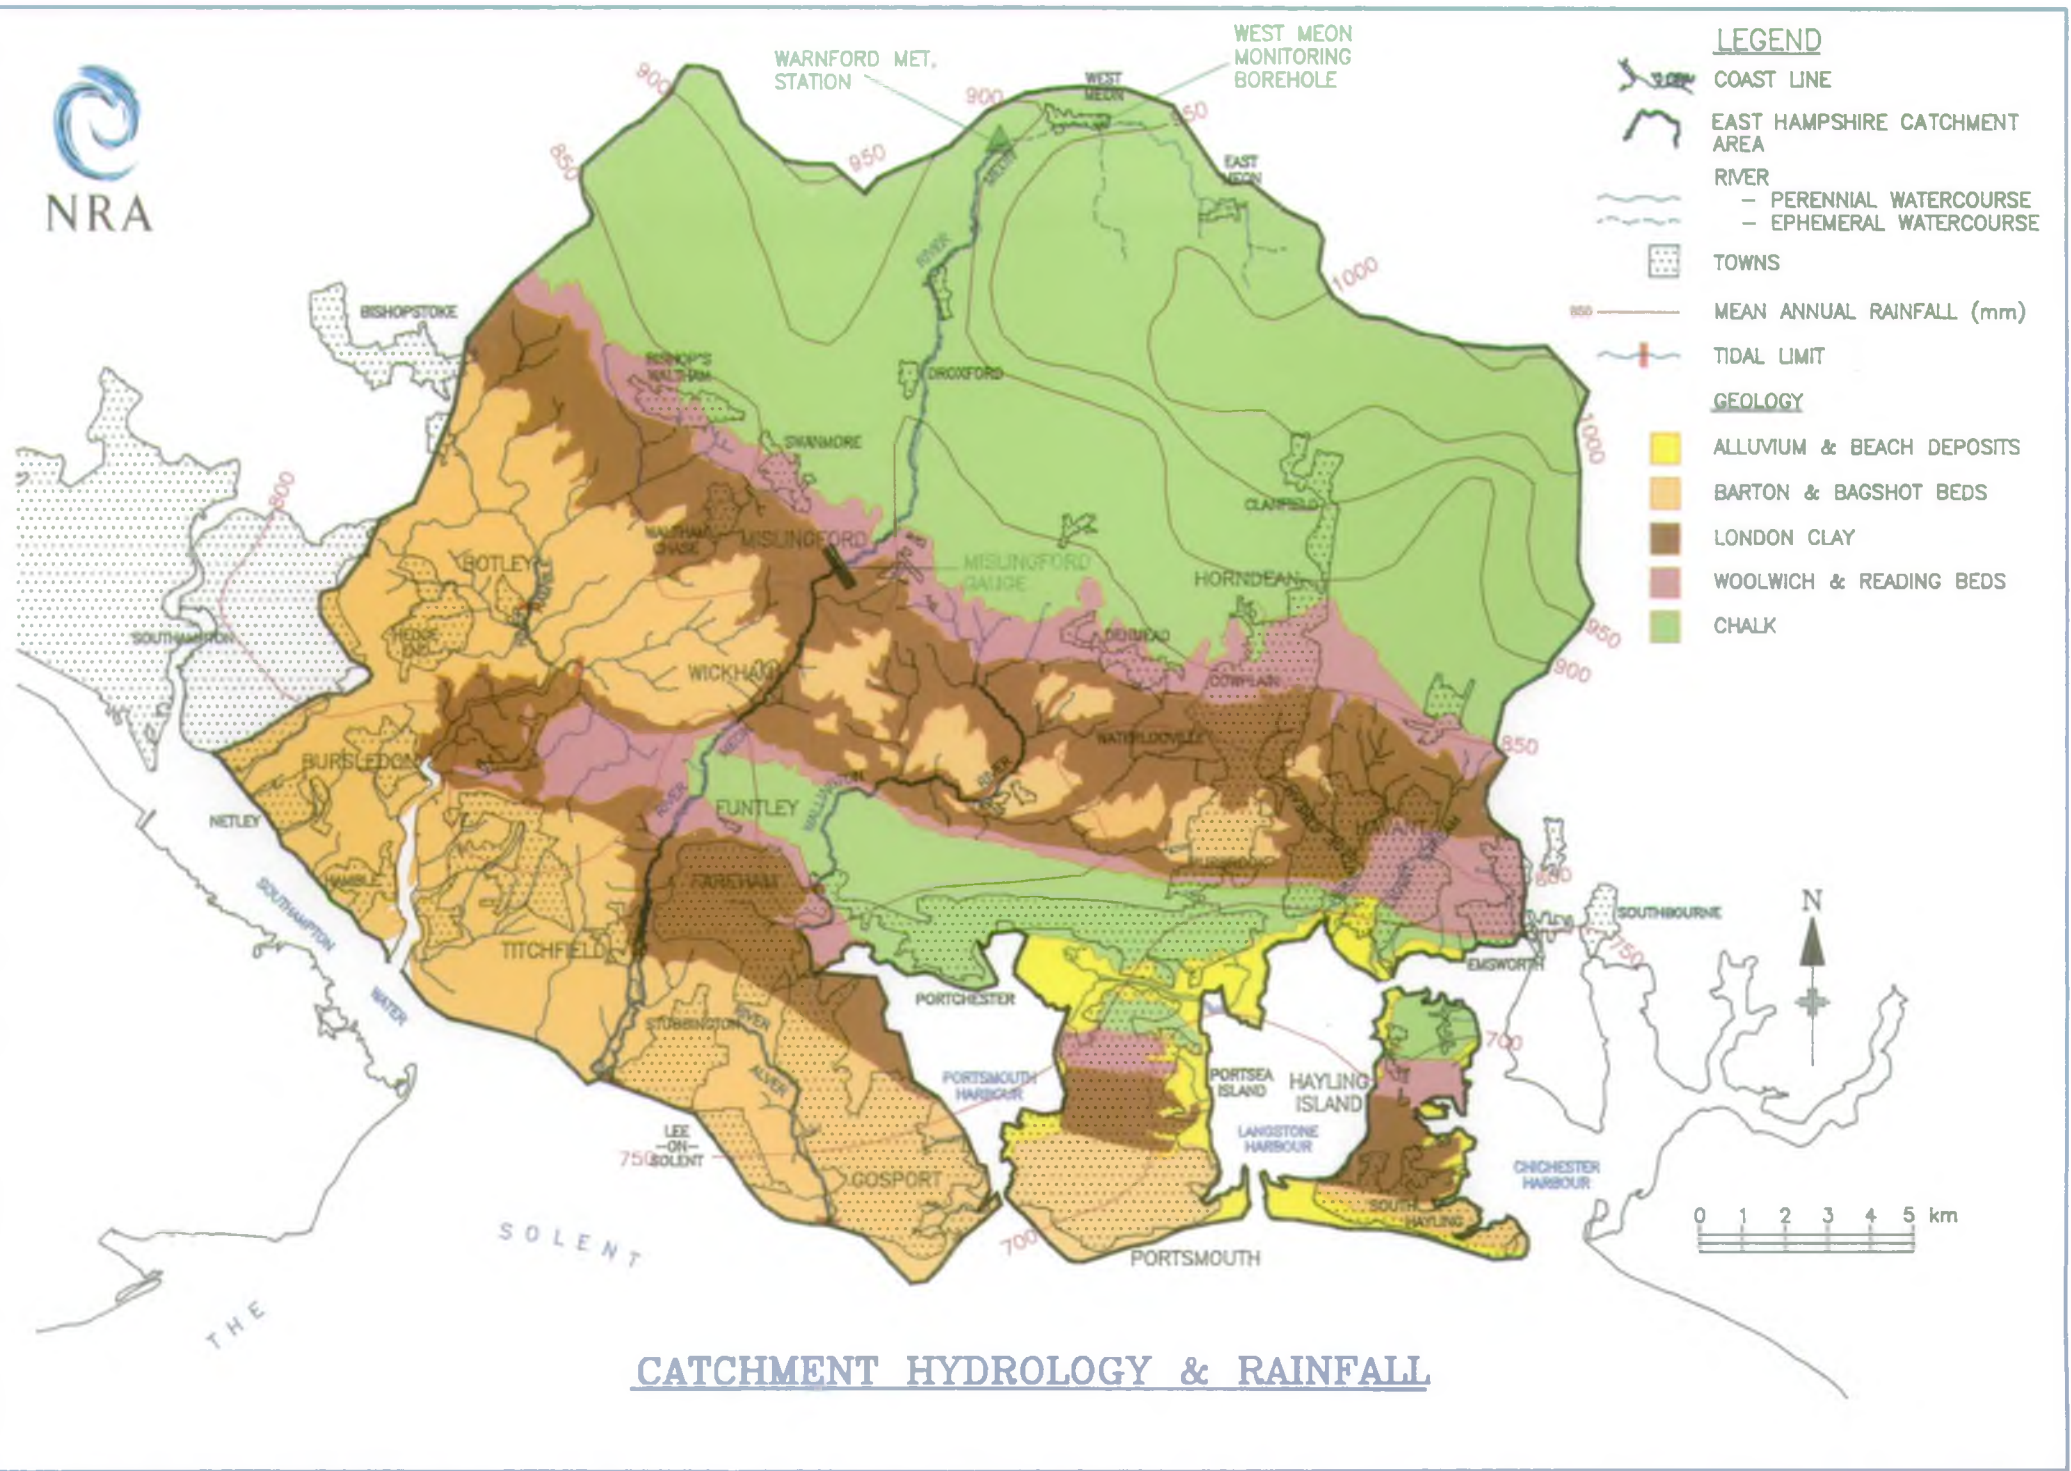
NRA

WARNFORD MET. STATION

WEST MEON MONITORING BOREHOLE

LEGEND
COAST LINE
EAST HAMPSHIRE CATCHMENT AREA
RIVER
– PERENNIAL WATERCOURSE
– EPHEMERAL WATERCOURSE
TOWNS
850 MEAN ANNUAL RAINFALL (mm)
TIDAL LIMIT
GEOLOGY
ALLUVIUM & BEACH DEPOSITS
BARTON & BAGSHOT BEDS
LONDON CLAY
WOOLWICH & READING BEDS
CHALK

900
850
950
900
950
1000
1000
950
900
850
800
750
700
700
750
800

WEST MEON
EAST MEON
RIVER MEON
BISHOPSTOKE
BISHOP'S WALTHAM
DROXFORD
SWANMORE
CLANFIELD
WALTHAM CHASE
MISLINGFORD
MISLINGFORD GAUGE
HORNDEAN
BOTLEY
SOUTHAMPTON
HEDGE END
WICKHAM
DENMEAD
COWPLAIN
WATERLOOVILLE
BURSLEDON
NETLEY
FUNTLEY
RIVER WALLINGTON
RIVER MEON
HAVANT
PURBROOK
HAMBLE
SOUTHAMPTON WATER
FAREHAM
TITCHFIELD
PORTCHESTER
EMSWORTH
SOUTHBOURNE
STUBBINGTON
RIVER ALVER
PORTSMOUTH HARBOUR
PORTSEA ISLAND
HAYLING ISLAND
LANGSTONE HARBOUR
CHICHESTER HARBOUR
LEE –ON– SOLENT
GOSPORT
PORTSMOUTH
SOUTH HAYLING
THE SOLENT

N

0 1 2 3 4 5 km

CATCHMENT HYDROLOGY & RAINFALL